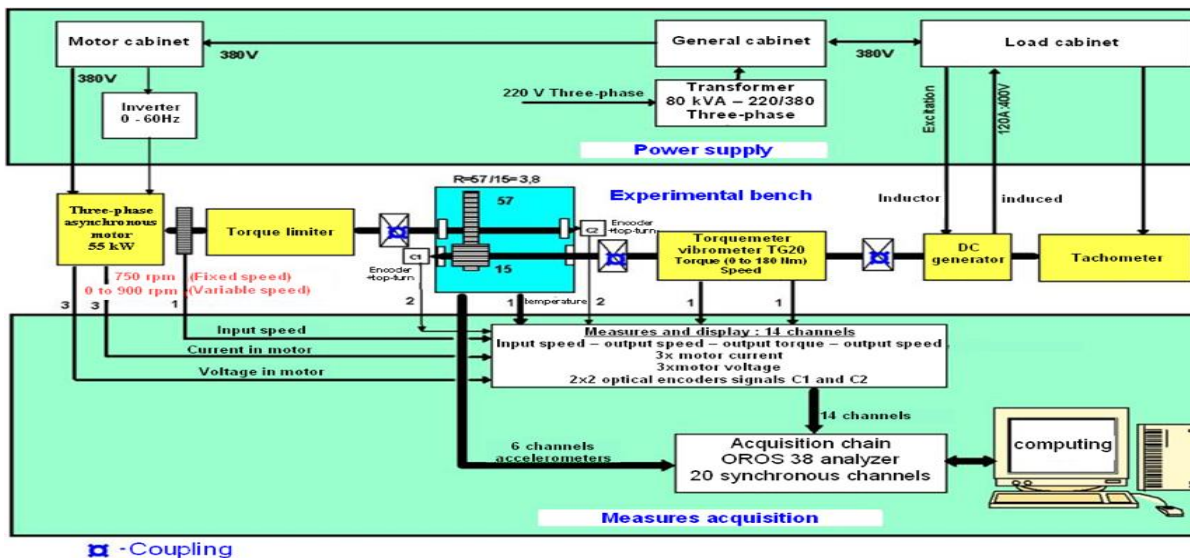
Motor cabinet

380V

General cabinet

380V

Load cabinet

380V

Inverter
0 - 60Hz

220 V Three-phase

Transformer
80 kVA – 220/380
Three-phase

Excitation

120A 400V

Power supply

R=57/15=3,8

Experimental bench

Inductor

induced

Three-phase asynchronous motor
55 kW

Torque limiter

57

C2

Encoder +top-turn

Torquemeter
vibrometer TG20
Torque (0 to 180 Nm)
Speed

DC
generator

Tachometer

C1

Encoder +top-turn

15

750 rpm (Fixed speed)
0 to 900 rpm (Variable speed)

3 3 1

2

1 temperature 2

1 1

Input speed

Current in motor

Voltage in motor

Measures and display : 14 channels
Input speed – output speed – output torque – output speed
3x motor current
3xmotor voltage
2x2 optical encoders signals C1 and C2

14 channels

computing

6 channels
accelerometers

Acquisition chain
OROS 38 analyzer
20 synchronous channels

Measures acquisition

-Coupling